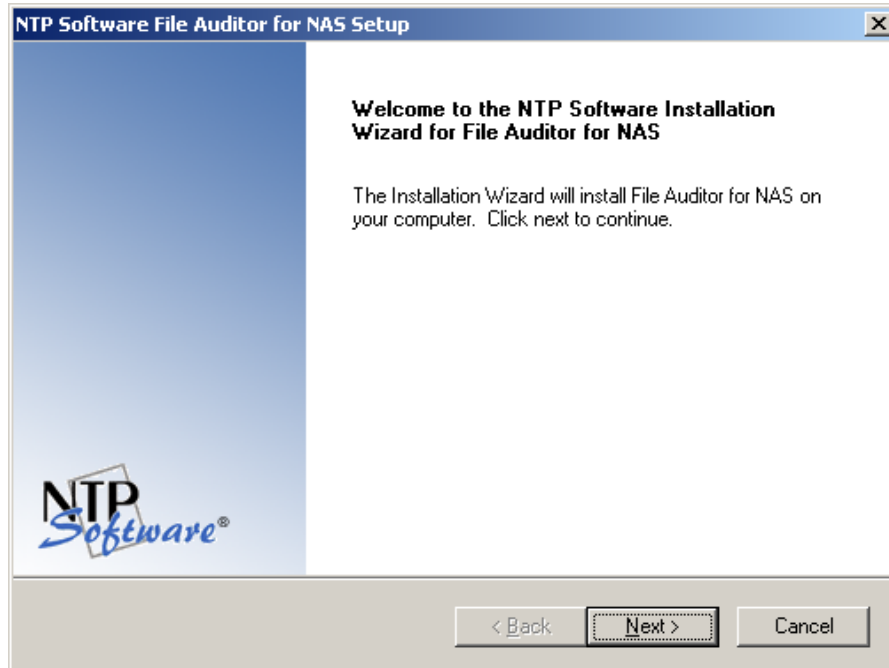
NTP Software File Auditor for NAS Setup

Welcome to the NTP Software Installation Wizard for File Auditor for NAS

The Installation Wizard will install File Auditor for NAS on your computer. Click next to continue.

NTP Software®

< Back

Next >

Cancel